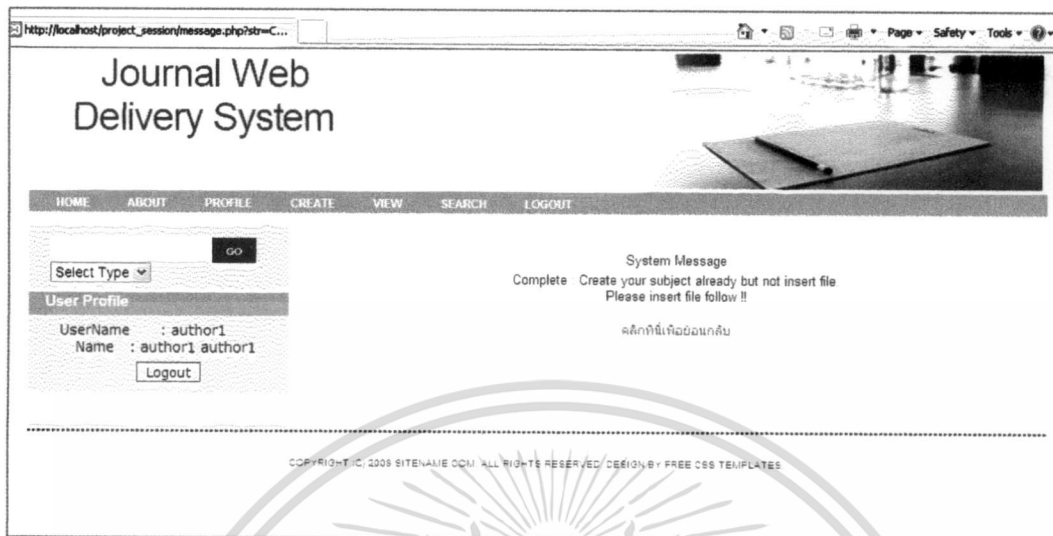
http://localhost/project_session/message.php?str=C...

Page ▾ Safety ▾ Tools ▾

Journal Web Delivery System

HOME ABOUT PROFILE CREATE VIEW SEARCH LOGOUT

GO

Select Type

User Profile

UserName : author1
Name : author1 author1

Logout

System Message

Complete Create your subject already but not insert file
Please insert file follow !!

คลิกที่นี่เพื่อย้อนกลับ

COPYRIGHT (C) 2005 SITENAME.COM. ALL RIGHTS RESERVED. DESIGN BY FREE CSS TEMPLATES